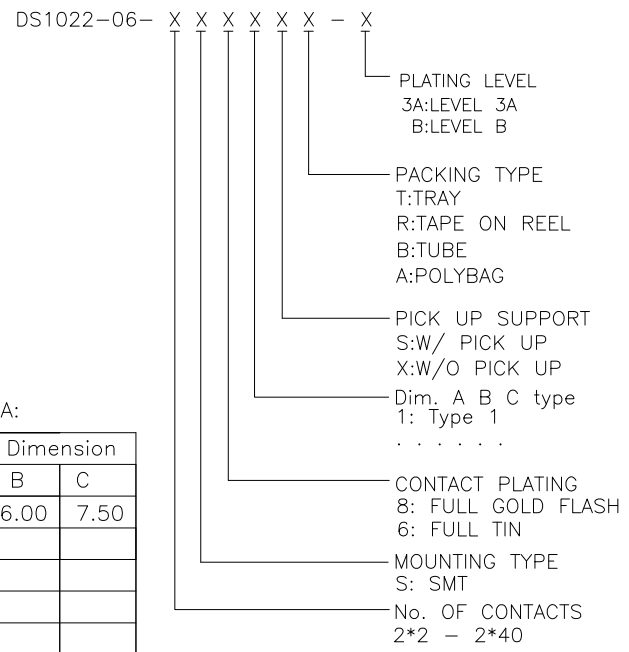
DS1022-06- X X X X X X - X

PLATING LEVEL
3A:LEVEL 3A
B:LEVEL B

PACKING TYPE
T:TRAY
R:TAPE ON REEL
B:TUBE
A:POLYBAG

PICK UP SUPPORT
S:W/ PICK UP
X:W/O PICK UP

Dim. A B C type
1: Type 1
. . . . . . .

CONTACT PLATING
8: FULL GOLD FLASH
6: FULL TIN

MOUNTING TYPE
S: SMT

No. OF CONTACTS
2*2 – 2*40

A:

| Dimension | |
|---|---|
| B | C |
| 6.00 | 7.50 |
| | |
| | |
| | |
| | |